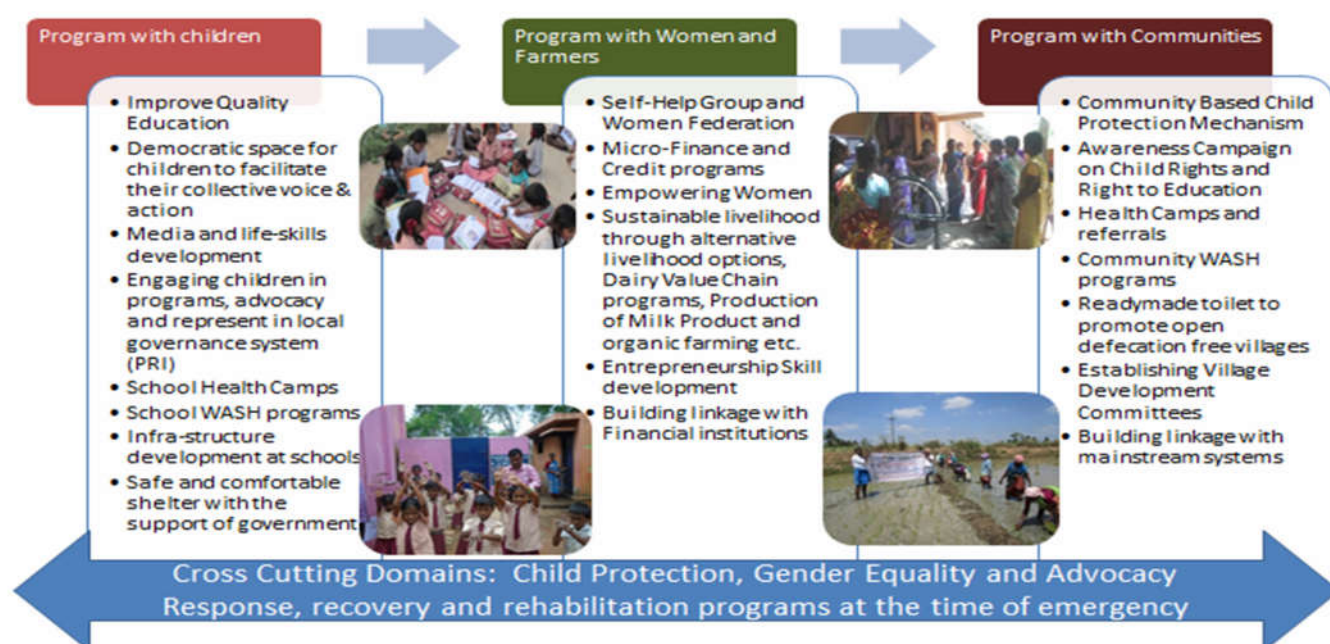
Program with children

- Improve Quality Education
- Democratic space for children to facilitate their collective voice & action
- Media and life-skills development
- Engaging children in programs, advocacy and represent in local governance system (PRI)
- School Health Camps
- School WASH programs
- Infra-structure development at schools
- Safe and comfortable shelter with the support of government

Program with Women and Farmers

- Self-Help Group and Women Federation
- Micro-Finance and Credit programs
- Empowering Women
- Sustainable livelihood through alternative livelihood options, Dairy Value Chain programs, Production of Milk Product and organic farming etc.
- Entrepreneurship Skill development
- Building linkage with Financial institutions

Program with Communities

- Community Based Child Protection Mechanism
- Awareness Campaign on Child Rights and Right to Education
- Health Camps and referrals
- Community WASH programs
- Readymade toilet to promote open defecation free villages
- Establishing Village Development Committees
- Building linkage with mainstream systems

Cross Cutting Domains: Child Protection, Gender Equality and Advocacy
Response, recovery and rehabilitation programs at the time of emergency